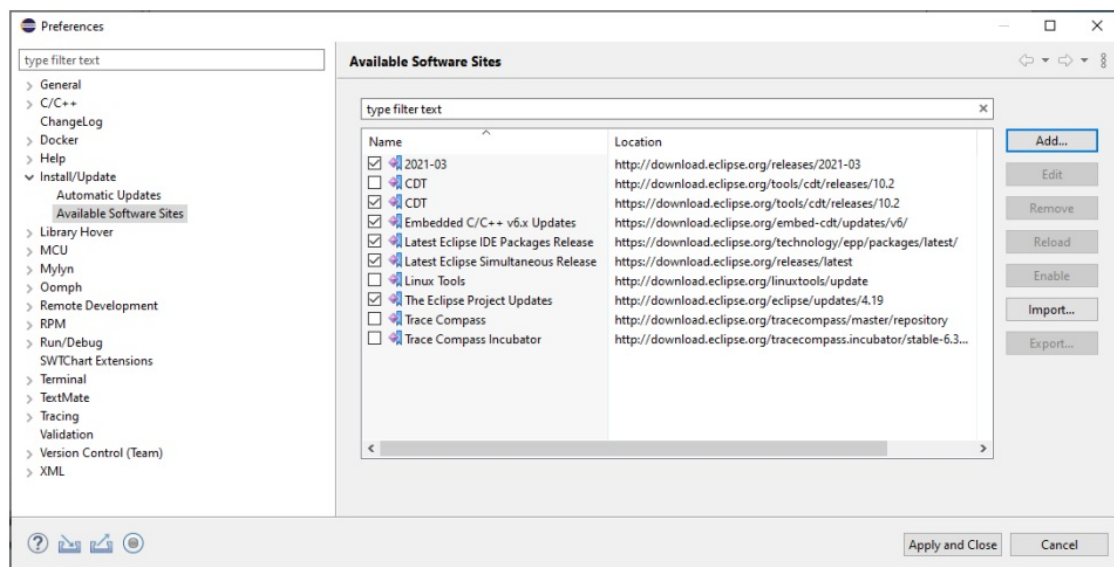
Preferences

type filter text

General
C/C++
ChangeLog
Docker
Help
Install/Update
Automatic Updates
Available Software Sites
Library Hover
MCU
Mylyn
Oomph
Remote Development
RPM
Run/Debug
SWTChart Extensions
Terminal
TextMate
Tracing
Validation
Version Control (Team)
XML

Available Software Sites

type filter text

| Name | Location |
|---|---|
| 2021-03 | http://download.eclipse.org/releases/2021-03 |
| CDT | http://download.eclipse.org/tools/cdt/releases/10.2 |
| CDT | https://download.eclipse.org/tools/cdt/releases/10.2 |
| Embedded C/C++ v6.x Updates | https://download.eclipse.org/embed-cdt/updates/v6/ |
| Latest Eclipse IDE Packages Release | https://download.eclipse.org/technology/epp/packages/latest/ |
| Latest Eclipse Simultaneous Release | https://download.eclipse.org/releases/latest |
| Linux Tools | http://download.eclipse.org/linuxtools/update |
| The Eclipse Project Updates | http://download.eclipse.org/eclipse/updates/4.19 |
| Trace Compass | http://download.eclipse.org/tracecompass/master/repository |
| Trace Compass Incubator | http://download.eclipse.org/tracecompass.incubator/stable-6.3... |

Add...
Edit
Remove
Reload
Enable
Import...
Export...

Apply and Close
Cancel